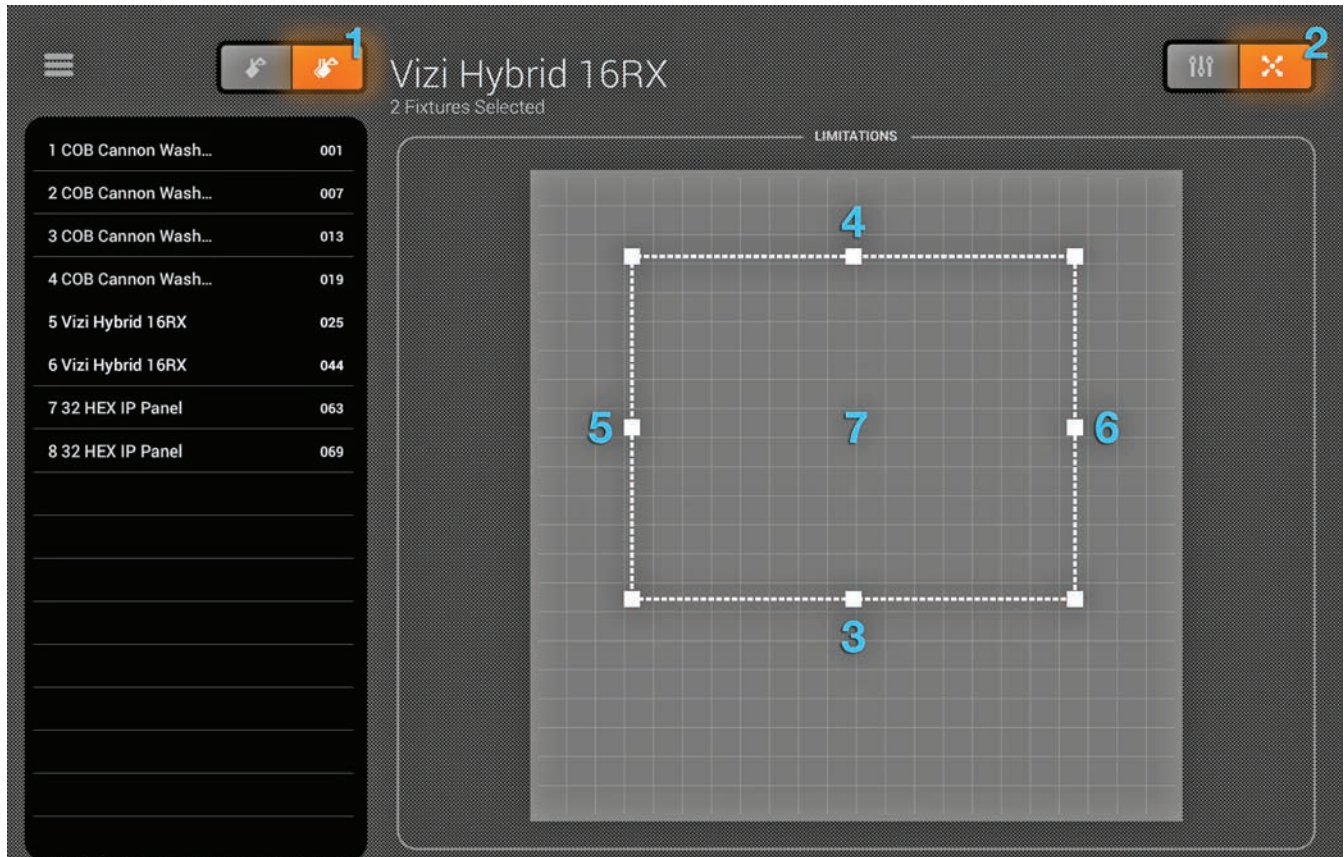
1

Vizi Hybrid 16RX
2 Fixtures Selected

2

| | |
|---|---|
| 1 COB Cannon Wash... | 001 |
| 2 COB Cannon Wash... | 007 |
| 3 COB Cannon Wash... | 013 |
| 4 COB Cannon Wash... | 019 |
| 5 Vizi Hybrid 16RX | 025 |
| 6 Vizi Hybrid 16RX | 044 |
| 7 32 HEX IP Panel | 063 |
| 8 32 HEX IP Panel | 069 |

LIMITATIONS

4

5

7

6

3